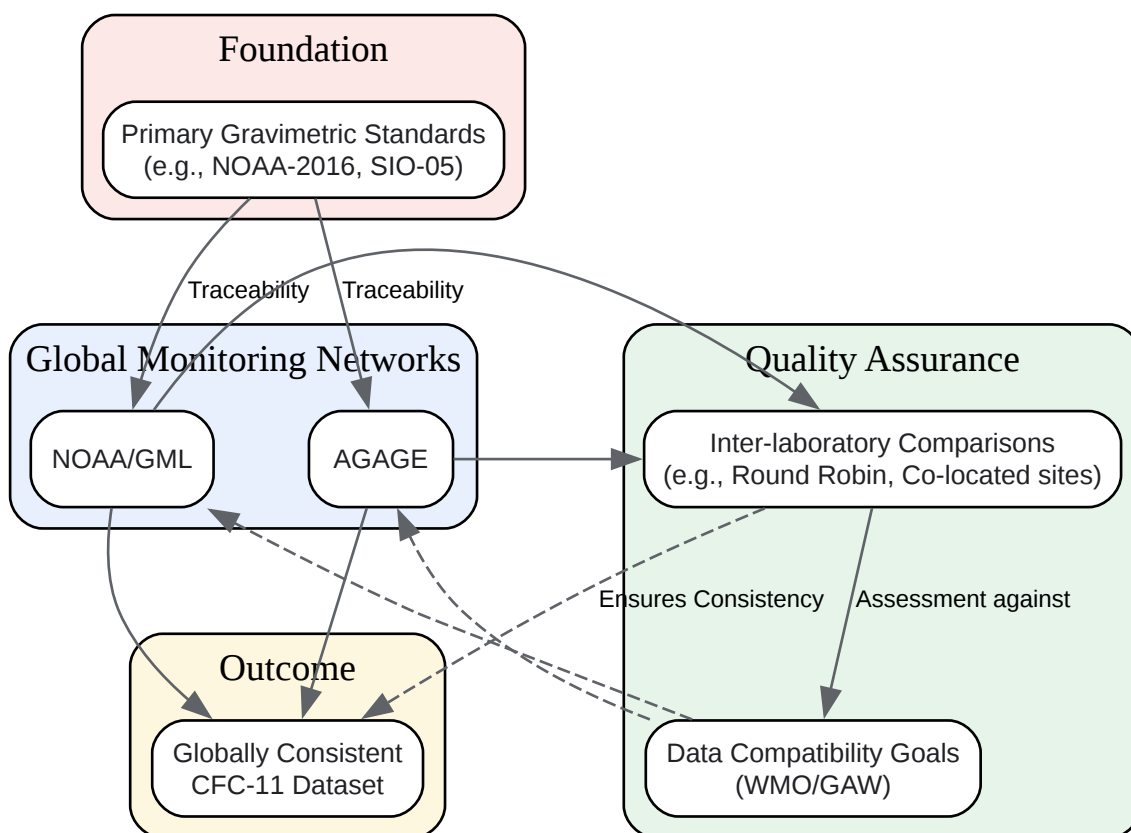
Foundation

Primary Gravimetric Standards
(e.g., NOAA-2016, SIO-05)

Traceability

Traceability

Global Monitoring Networks

NOAA/GML

AGAGE

Quality Assurance

Inter-laboratory Comparisons
(e.g., Round Robin, Co-located sites)

Ensures Consistency

Assessment against

Outcome

Globally Consistent
CFC-11 Dataset

Data Compatibility Goals
(WMO/GAW)